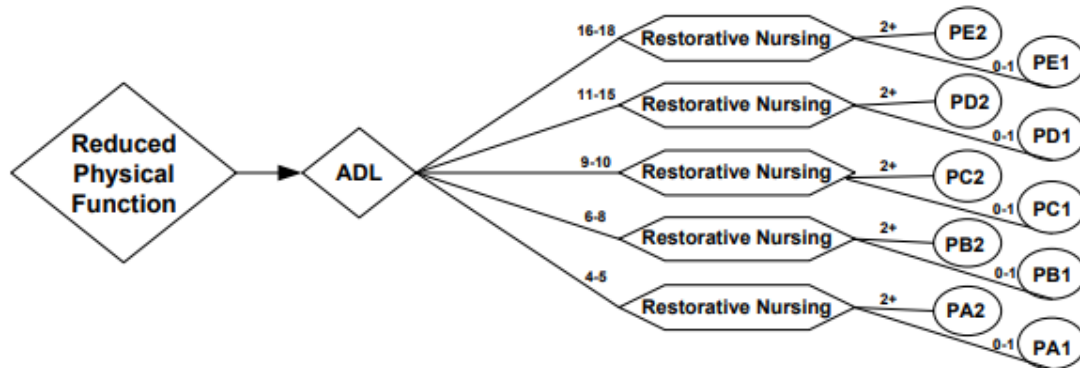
Reduced Physical Function

ADL

16-18
Restorative Nursing
2+
PE2
0-1
PE1

11-15
Restorative Nursing
2+
PD2
0-1
PD1

9-10
Restorative Nursing
2+
PC2
0-1
PC1

6-8
Restorative Nursing
2+
PB2
0-1
PB1

4-5
Restorative Nursing
2+
PA2
0-1
PA1